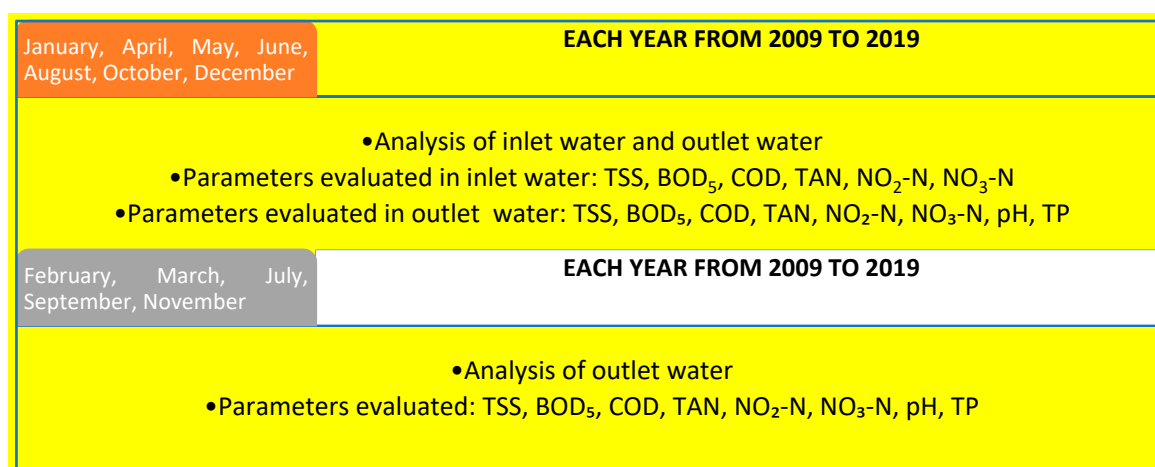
January, April, May, June, August, October, December

EACH YEAR FROM 2009 TO 2019

•Analysis of inlet water and outlet water
•Parameters evaluated in inlet water: TSS, $BOD_5$, COD, TAN, $NO_2$-N, $NO_3$-N
•Parameters evaluated in outlet water: TSS, $BOD_5$, COD, TAN, $NO_2$-N, $NO_3$-N, pH, TP

February, March, July, September, November

EACH YEAR FROM 2009 TO 2019

•Analysis of outlet water
•Parameters evaluated: TSS, $BOD_5$, COD, TAN, $NO_2$-N, $NO_3$-N, pH, TP